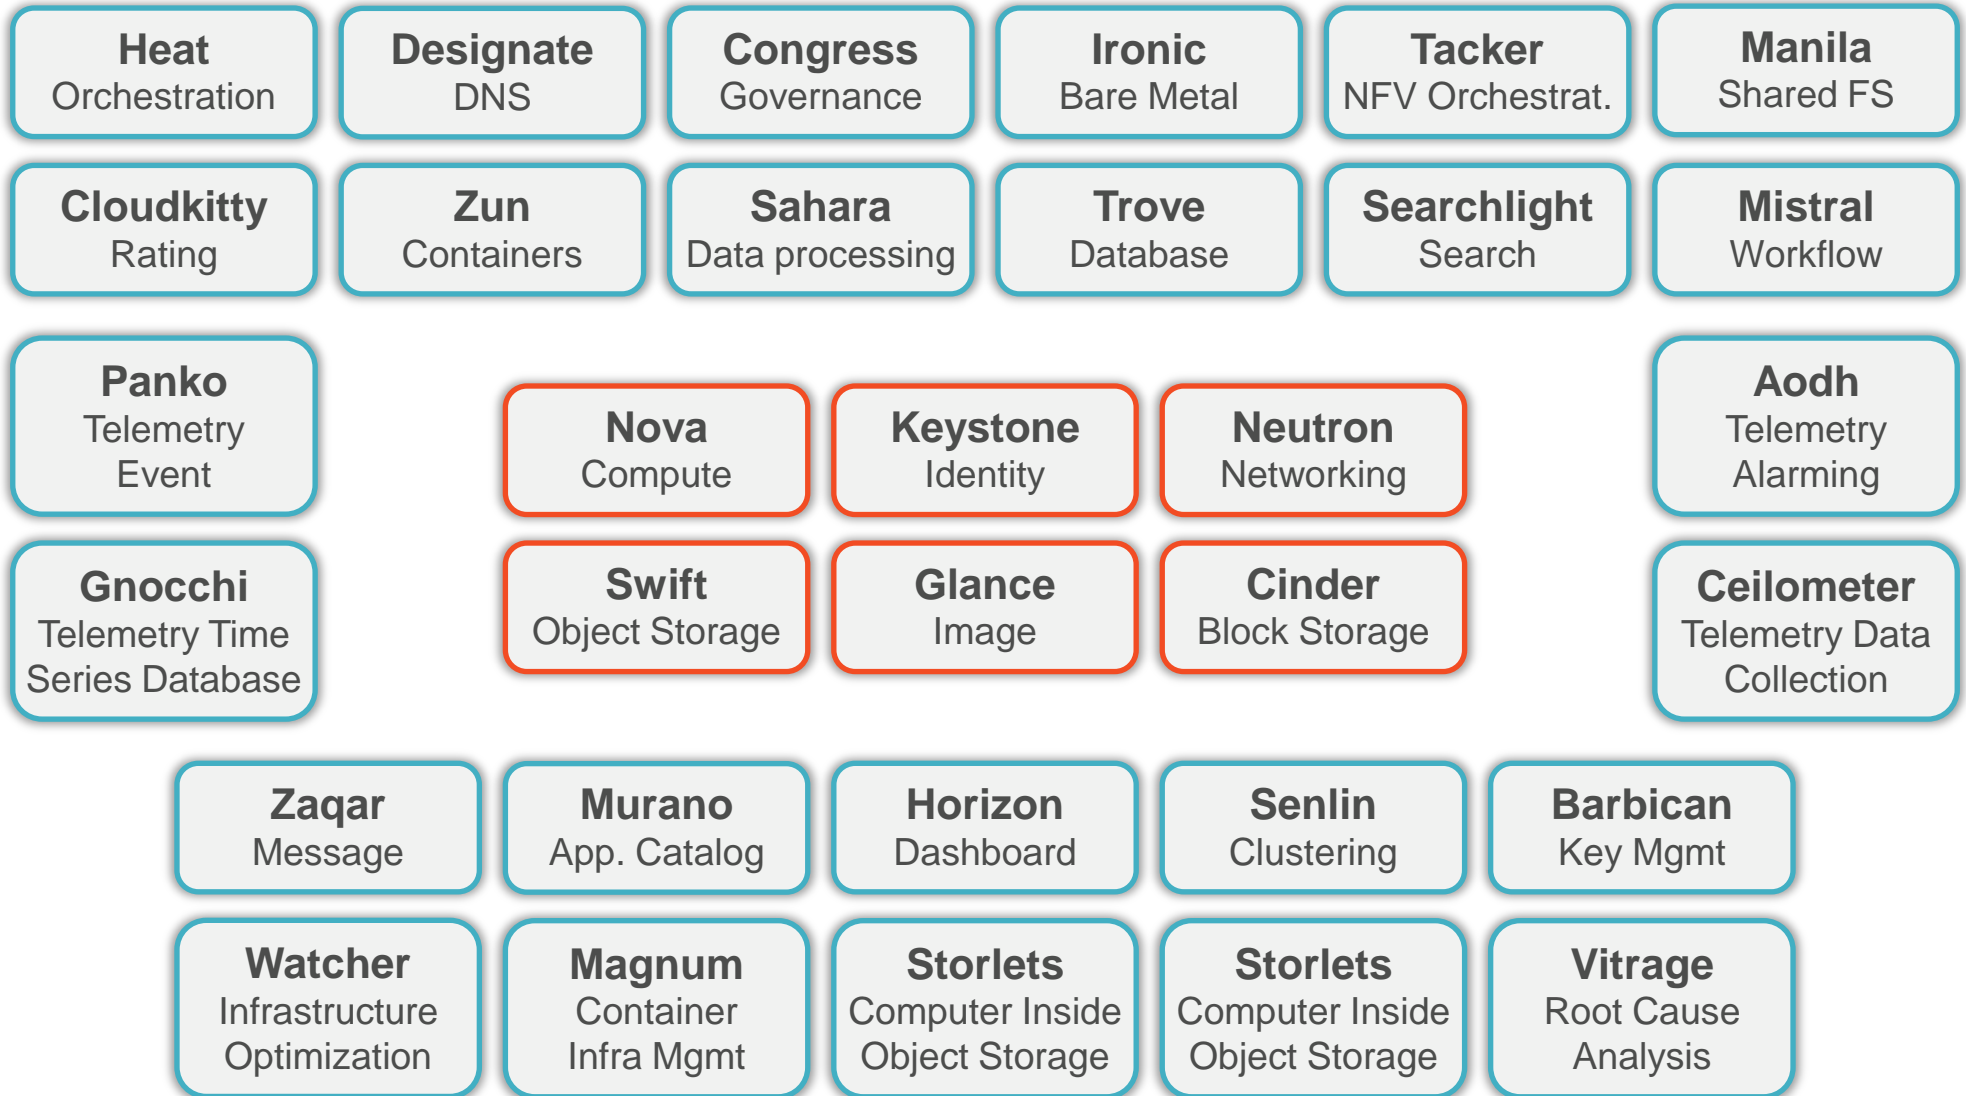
Heat
Orchestration

Designate
DNS

Congress
Governance

Ironic
Bare Metal

Tacker
NFV Orchestrat.

Manila
Shared FS

Cloudkitty
Rating

Zun
Containers

Sahara
Data processing

Trove
Database

Searchlight
Search

Mistral
Workflow

Panko
Telemetry Event

Nova
Compute

Keystone
Identity

Neutron
Networking

Aodh
Telemetry Alarming

Gnocchi
Telemetry Time Series Database

Swift
Object Storage

Glance
Image

Cinder
Block Storage

Ceilometer
Telemetry Data Collection

Zaqar
Message

Murano
App. Catalog

Horizon
Dashboard

Senlin
Clustering

Barbican
Key Mgmt

Watcher
Infrastructure Optimization

Magnum
Container Infra Mgmt

Storlets
Computer Inside Object Storage

Storlets
Computer Inside Object Storage

Vitrage
Root Cause Analysis